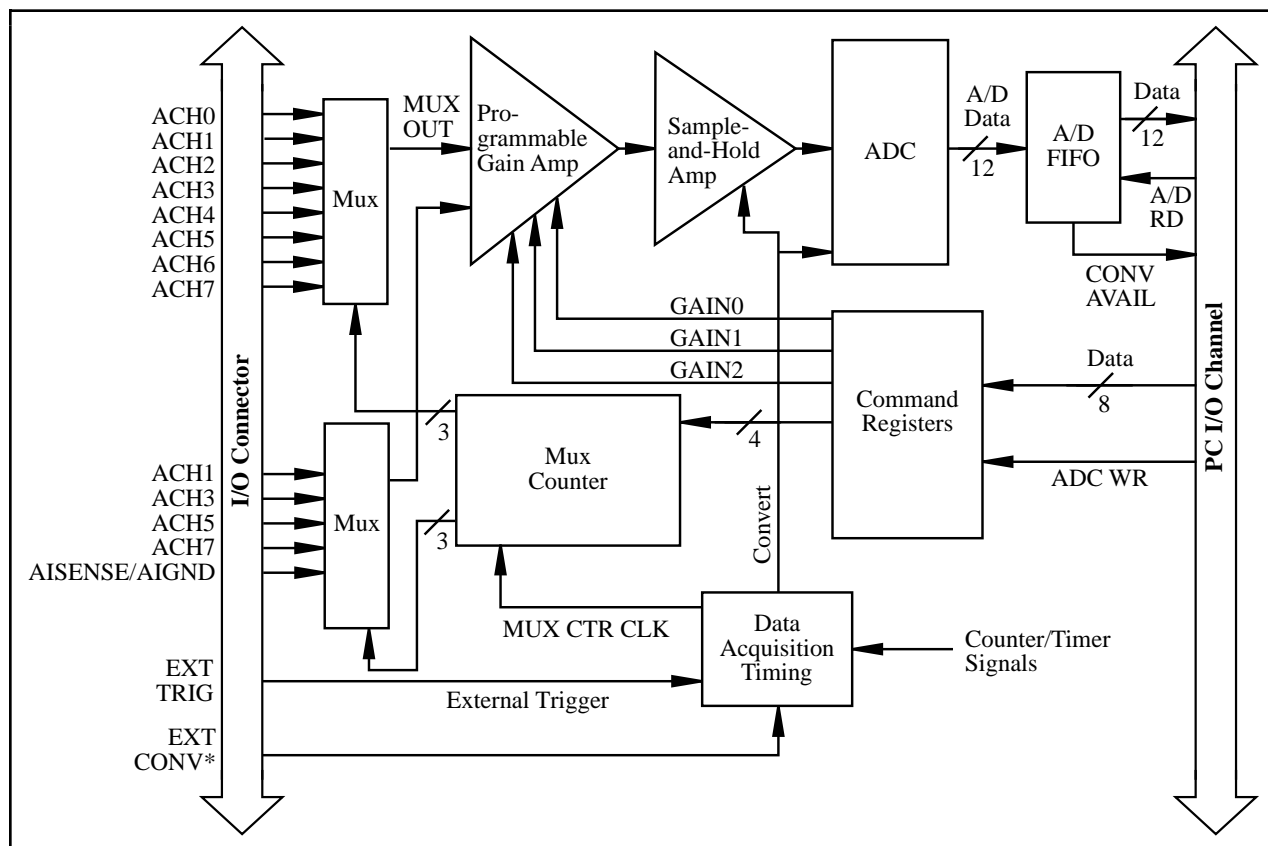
ACH0
ACH1
ACH2
ACH3
ACH4
ACH5
ACH6
ACH7

Mux

MUX OUT

Programmable Gain Amp

Sample-and-Hold Amp

ADC

A/D Data

12

A/D FIFO

Data

12

A/D RD

CONV AVAIL

GAIN0
GAIN1
GAIN2

Data

8

Command Registers

I/O Connector

PC I/O Channel

3

4

Mux Counter

ACH1
ACH3
ACH5
ACH7
AISENSE/AIGND

Mux

3

Convert

ADC WR

MUX CTR CLK

Data Acquisition Timing

Counter/Timer Signals

EXT TRIG

External Trigger

EXT CONV*